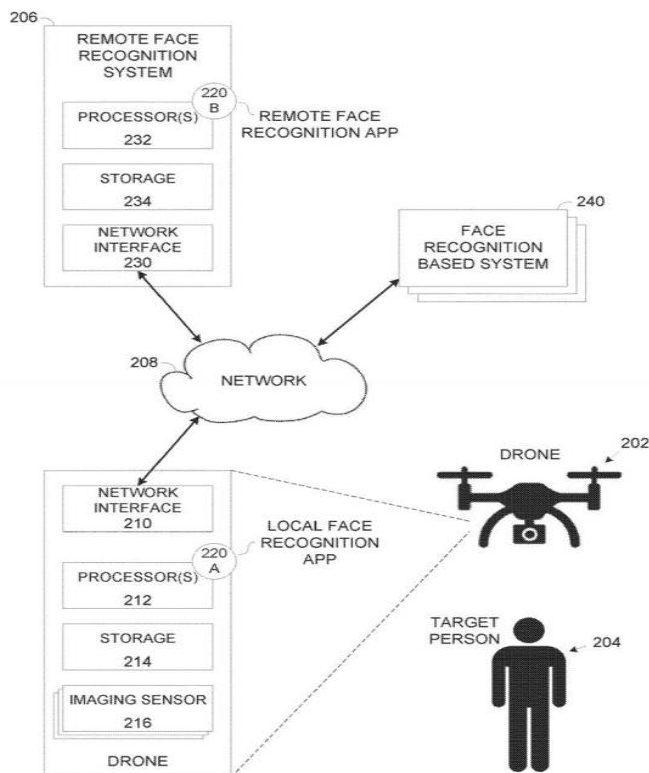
206

REMOTE FACE RECOGNITION SYSTEM

220 B

REMOTE FACE RECOGNITION APP

PROCESSOR(S) 232

STORAGE 234

NETWORK INTERFACE 230

240

FACE RECOGNITION BASED SYSTEM

208

NETWORK

202

DRONE

NETWORK INTERFACE 210

LOCAL FACE RECOGNITION APP

220 A

PROCESSOR(S) 212

STORAGE 214

IMAGING SENSOR 216

DRONE

TARGET PERSON

204